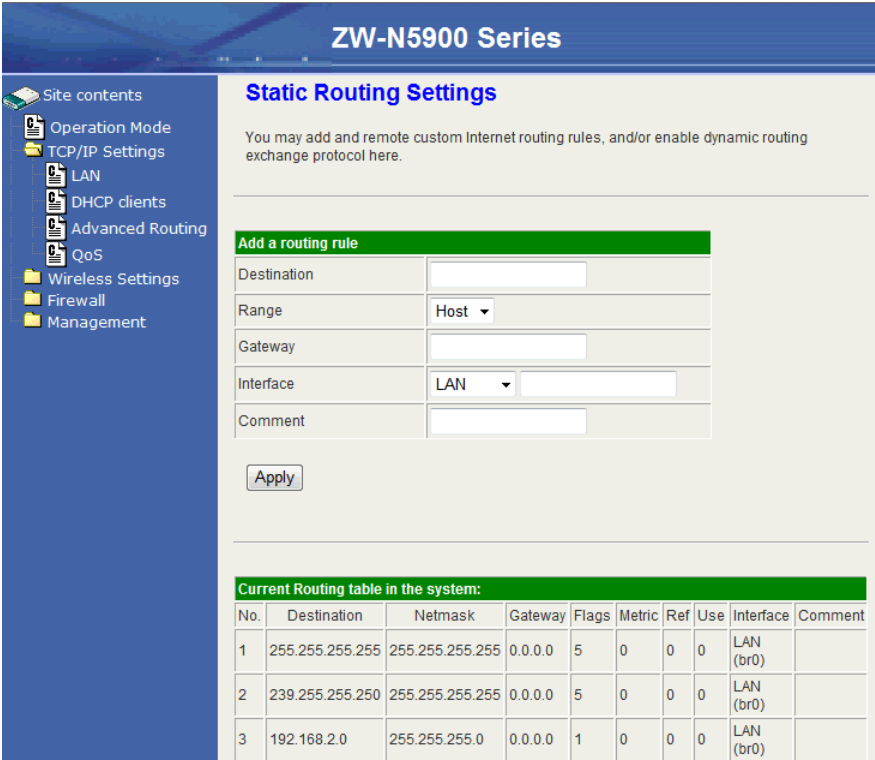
ZW-N5900 Series

Site contents
Operation Mode
TCP/IP Settings
LAN
DHCP clients
Advanced Routing
QoS
Wireless Settings
Firewall
Management

Static Routing Settings

You may add and remote custom Internet routing rules, and/or enable dynamic routing exchange protocol here.

| Add a routing rule | |
|---|---|
| Destination | |
| Range | Host |
| Gateway | |
| Interface | LAN |
| Comment | |

Apply

Current Routing table in the system:

| No. | Destination | Netmask | Gateway | Flags | Metric | Ref | Use | Interface | Comment |
|---|---|---|---|---|---|---|---|---|---|
| 1 | 255.255.255.255 | 255.255.255.255 | 0.0.0.0 | 5 | 0 | 0 | 0 | LAN (br0) | |
| 2 | 239.255.255.250 | 255.255.255.255 | 0.0.0.0 | 5 | 0 | 0 | 0 | LAN (br0) | |
| 3 | 192.168.2.0 | 255.255.255.0 | 0.0.0.0 | 1 | 0 | 0 | 0 | LAN (br0) | |